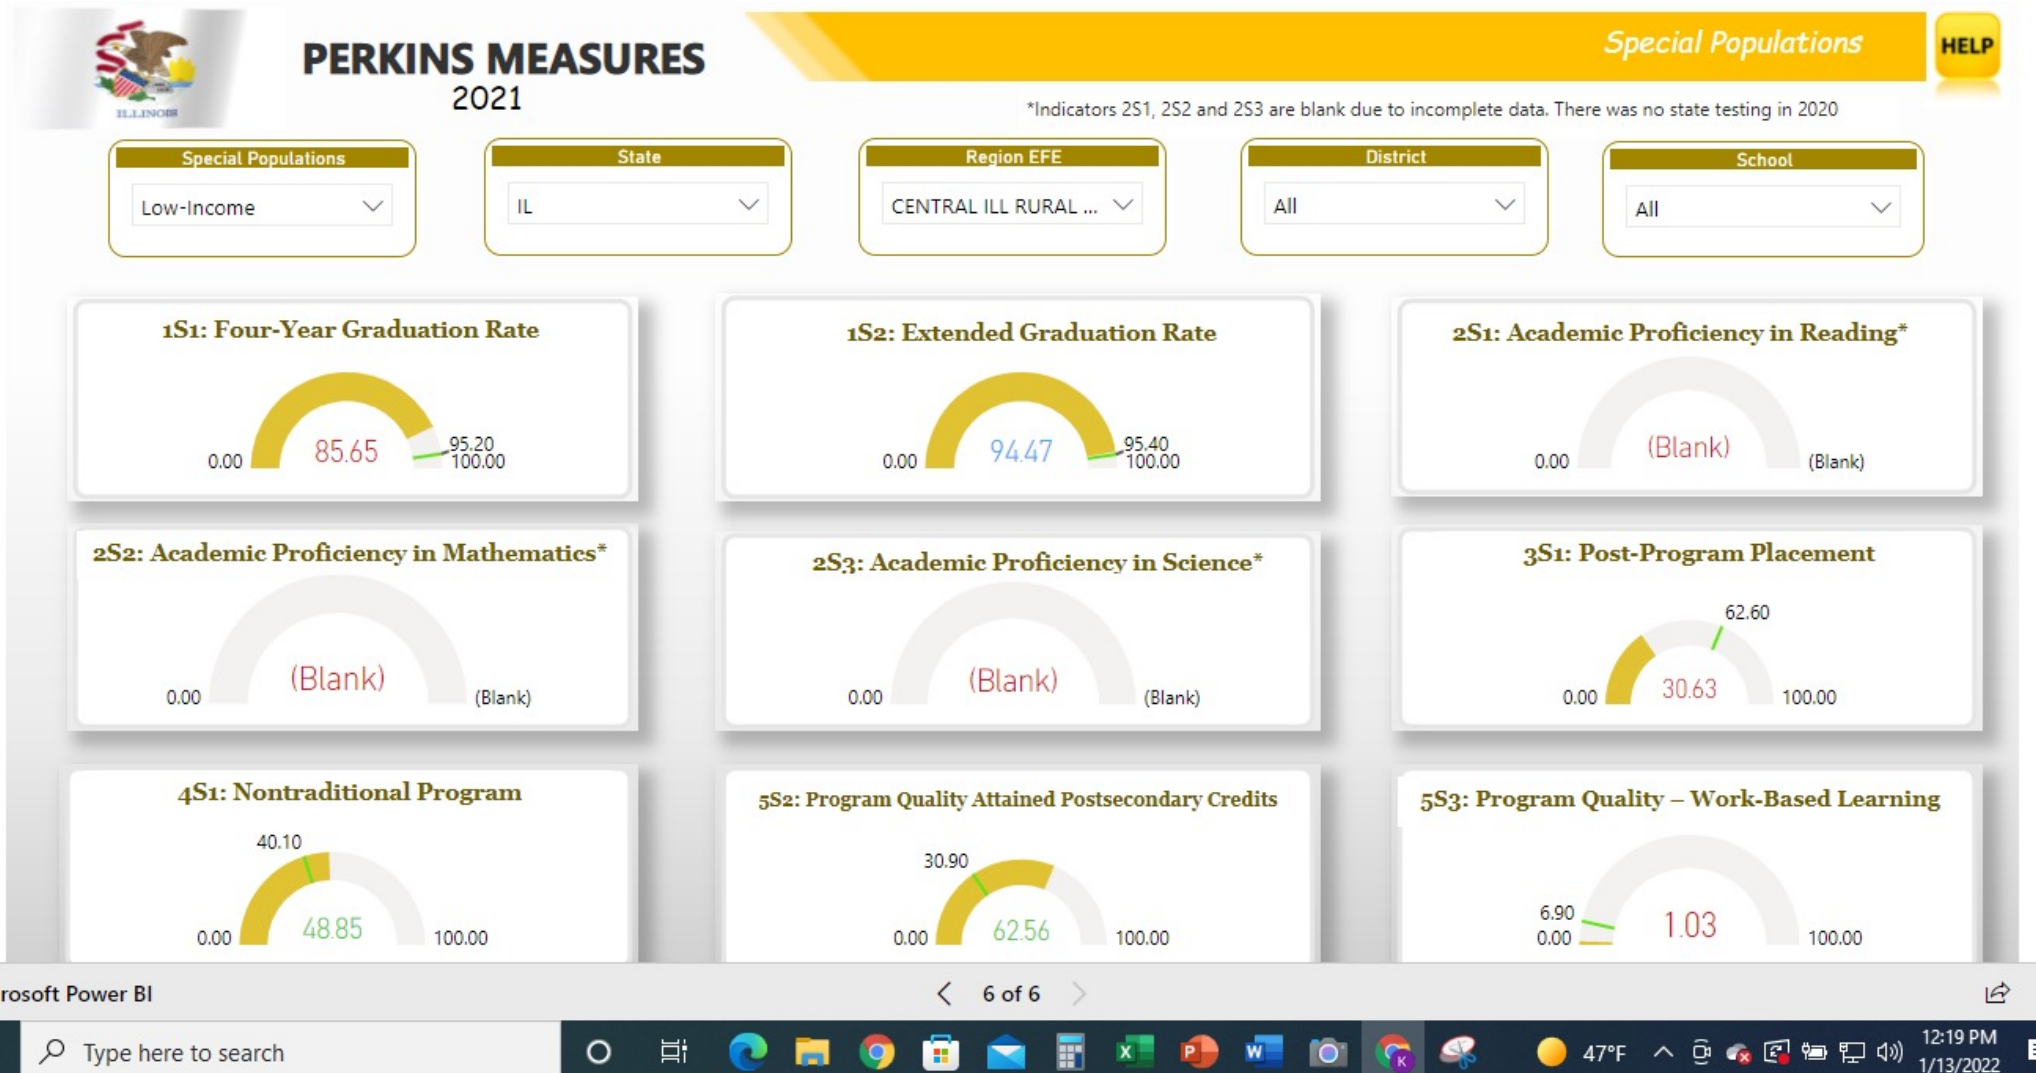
ILLINOIS

PERKINS MEASURES
2021

Special Populations

HELP

*Indicators 2S1, 2S2 and 2S3 are blank due to incomplete data. There was no state testing in 2020

Special Populations
Low-Income

State
IL

Region EFE
CENTRAL ILL RURAL ...

District
All

School
All

1S1: Four-Year Graduation Rate
0.00 85.65 95.20 100.00

1S2: Extended Graduation Rate
0.00 94.47 95.40 100.00

2S1: Academic Proficiency in Reading*
0.00 (Blank) (Blank)

2S2: Academic Proficiency in Mathematics*
0.00 (Blank) (Blank)

2S3: Academic Proficiency in Science*
0.00 (Blank) (Blank)

3S1: Post-Program Placement
62.60
0.00 30.63 100.00

4S1: Nontraditional Program
40.10
0.00 48.85 100.00

5S2: Program Quality Attained Postsecondary Credits
30.90
0.00 62.56 100.00

5S3: Program Quality – Work-Based Learning
6.90
0.00 1.03 100.00

rosoft Power BI

6 of 6

Type here to search

47°F

12:19 PM
1/13/2022